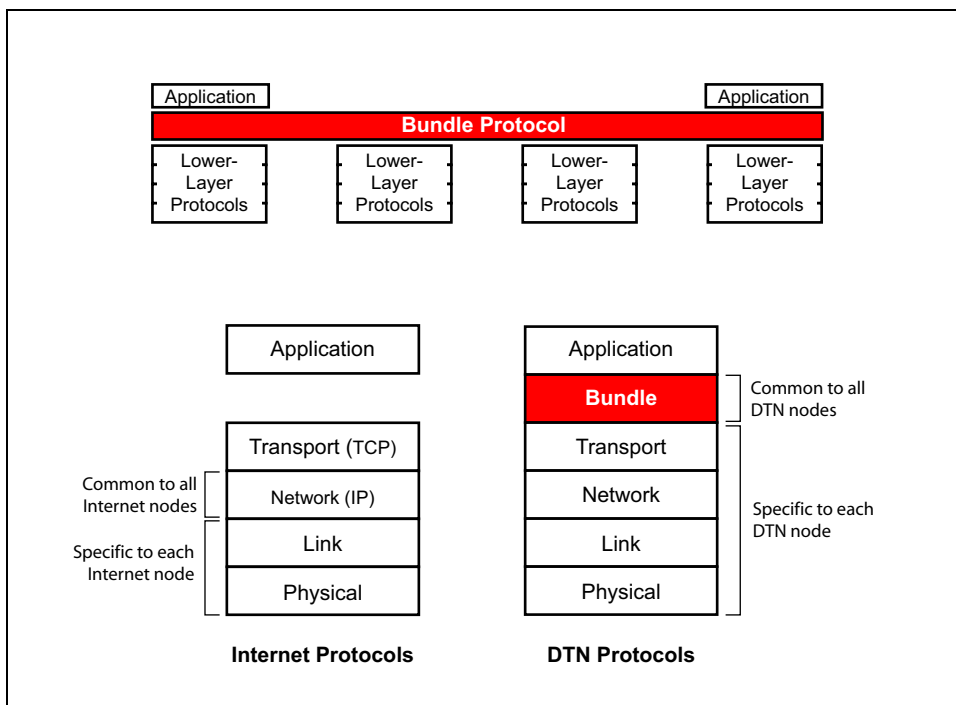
Application

Application

Bundle Protocol

Lower-Layer Protocols

Lower-Layer Protocols

Lower-Layer Protocols

Lower-Layer Protocols

Application

Transport (TCP)

Common to all Internet nodes

Network (IP)

Specific to each Internet node

Link

Physical

Internet Protocols

Application

Bundle

Common to all DTN nodes

Transport

Network

Specific to each DTN node

Link

Physical

DTN Protocols